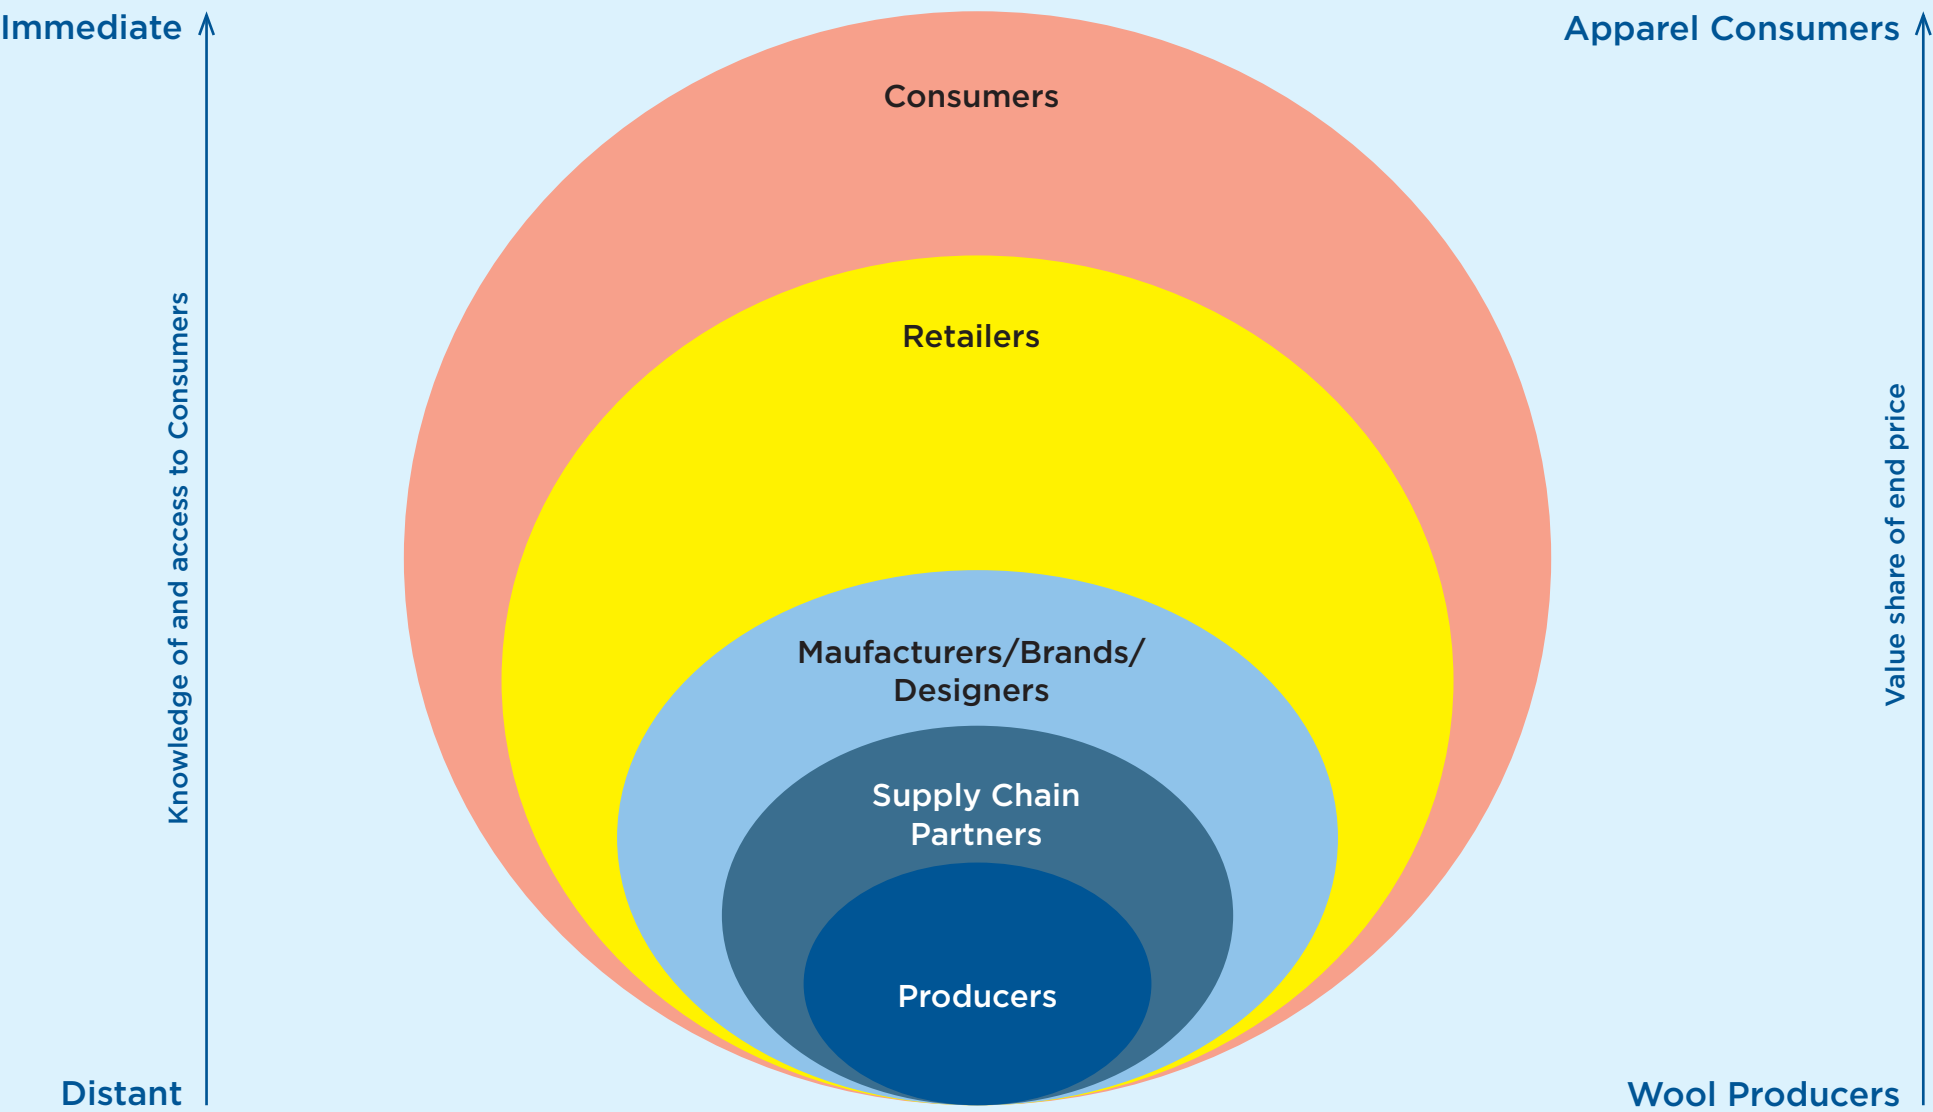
Immediate

Knowledge of and access to Consumers

Distant

Consumers

Retailers

Maufacturers/Brands/ Designers

Supply Chain Partners

Producers

Apparel Consumers

Value share of end price

Wool Producers